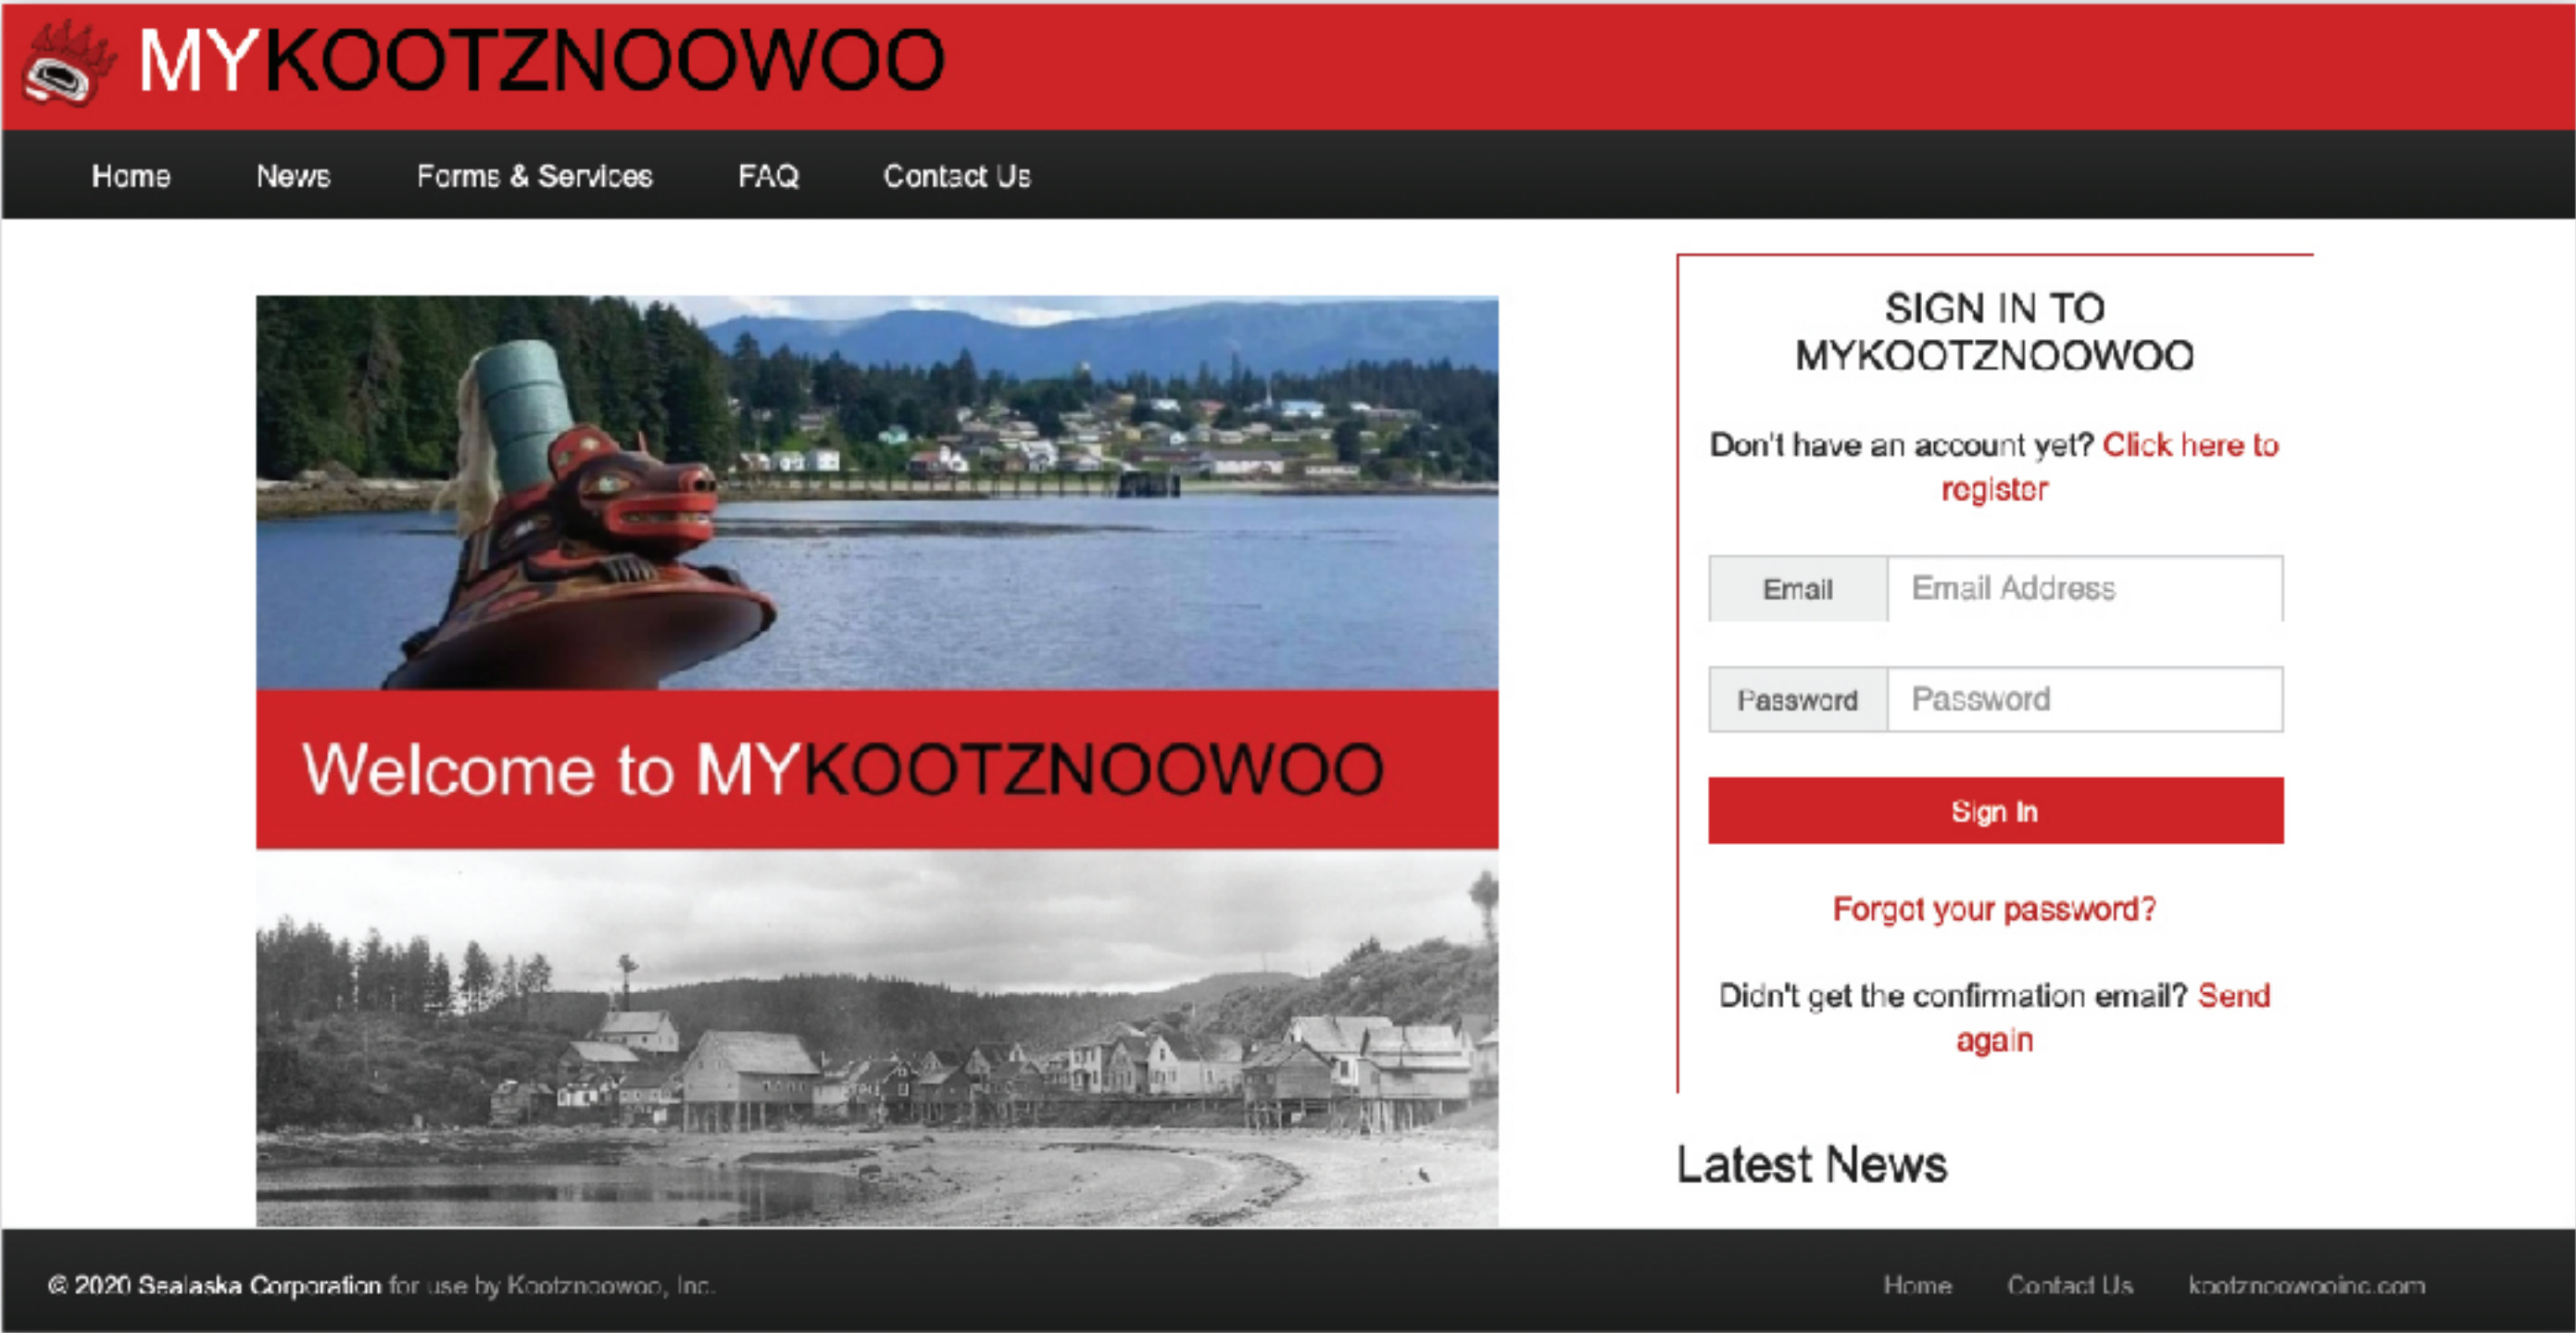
MYKOOTZNOOWOO

Home News Forms & Services FAQ Contact Us

Welcome to MYKOOTZNOOWOO

SIGN IN TO MYKOOTZNOOWOO

Don't have an account yet? Click here to register

Email Email Address

Password Password

Sign In

Forgot your password?

Didn't get the confirmation email? Send again

Latest News

© 2020 Sealaska Corporation for use by Kootznoowoo, Inc.

Home Contact Us kootznoowooinc.com